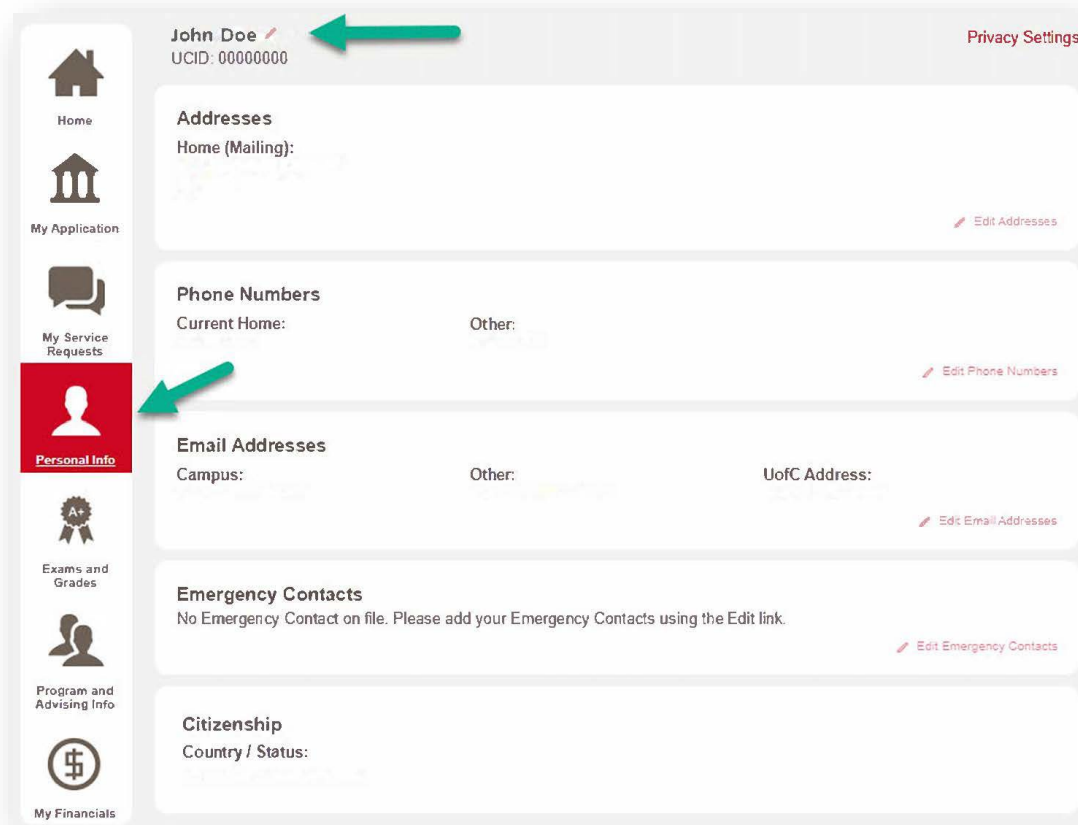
Home

My Application

My Service Requests

Personal Info

A+

Exams and Grades

Program and Advising Info

My Financials

John Doe
UCID: 00000000

Privacy Settings

Addresses
Home (Mailing):
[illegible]

Edit Addresses

Phone Numbers
Current Home: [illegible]
Other: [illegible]

Edit Phone Numbers

Email Addresses
Campus: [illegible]
Other: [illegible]
UofC Address: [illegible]

Edit Email Addresses

Emergency Contacts
No Emergency Contact on file. Please add your Emergency Contacts using the Edit link.

Edit Emergency Contacts

Citizenship
Country / Status:
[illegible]